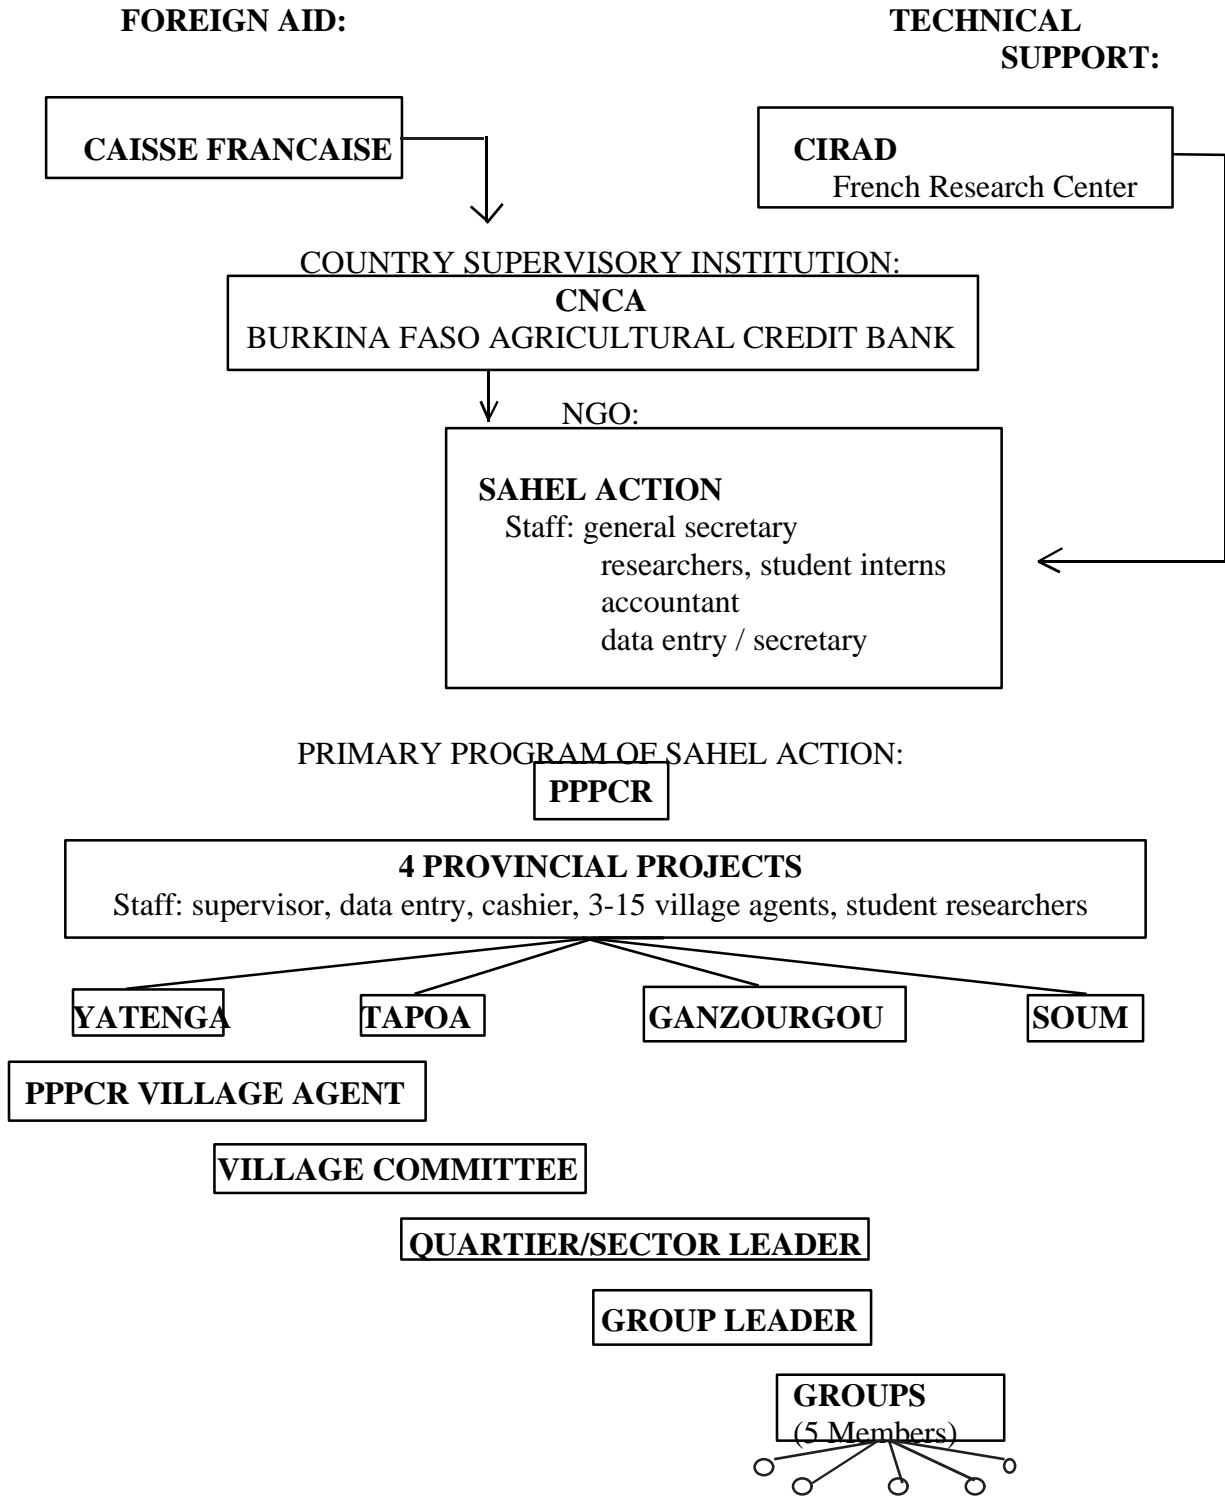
FOREIGN AID:

TECHNICAL SUPPORT:

CAISSE FRANCAISE

CIRAD
French Research Center

COUNTRY SUPERVISORY INSTITUTION:

CNCA
BURKINA FASO AGRICULTURAL CREDIT BANK

NGO:

SAHEL ACTION
Staff: general secretary
researchers, student interns
accountant
data entry / secretary

PRIMARY PROGRAM OF SAHEL ACTION:

PPPCR

4 PROVINCIAL PROJECTS
Staff: supervisor, data entry, cashier, 3-15 village agents, student researchers

YATENGA

TAPOA

GANZOURGOU

SOUM

PPPCR VILLAGE AGENT

VILLAGE COMMITTEE

QUARTIER/SECTOR LEADER

GROUP LEADER

GROUPS
(5 Members)